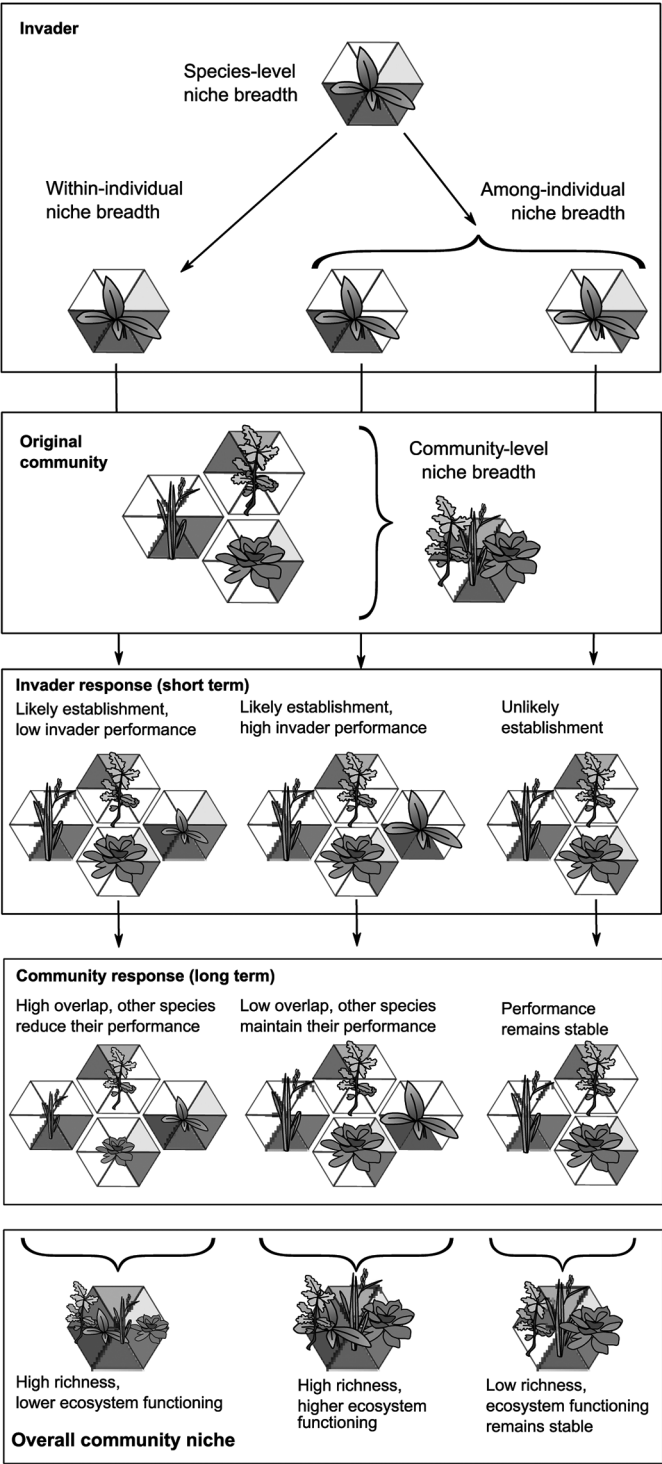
Invader

Species-level niche breadth

Within-individual niche breadth

Among-individual niche breadth

Original community

Community-level niche breadth

Invader response (short term)

Likely establishment, low invader performance

Likely establishment, high invader performance

Unlikely establishment

Community response (long term)

High overlap, other species reduce their performance

Low overlap, other species maintain their performance

Performance remains stable

High richness, lower ecosystem functioning

High richness, higher ecosystem functioning

Low richness, ecosystem functioning remains stable

Overall community niche